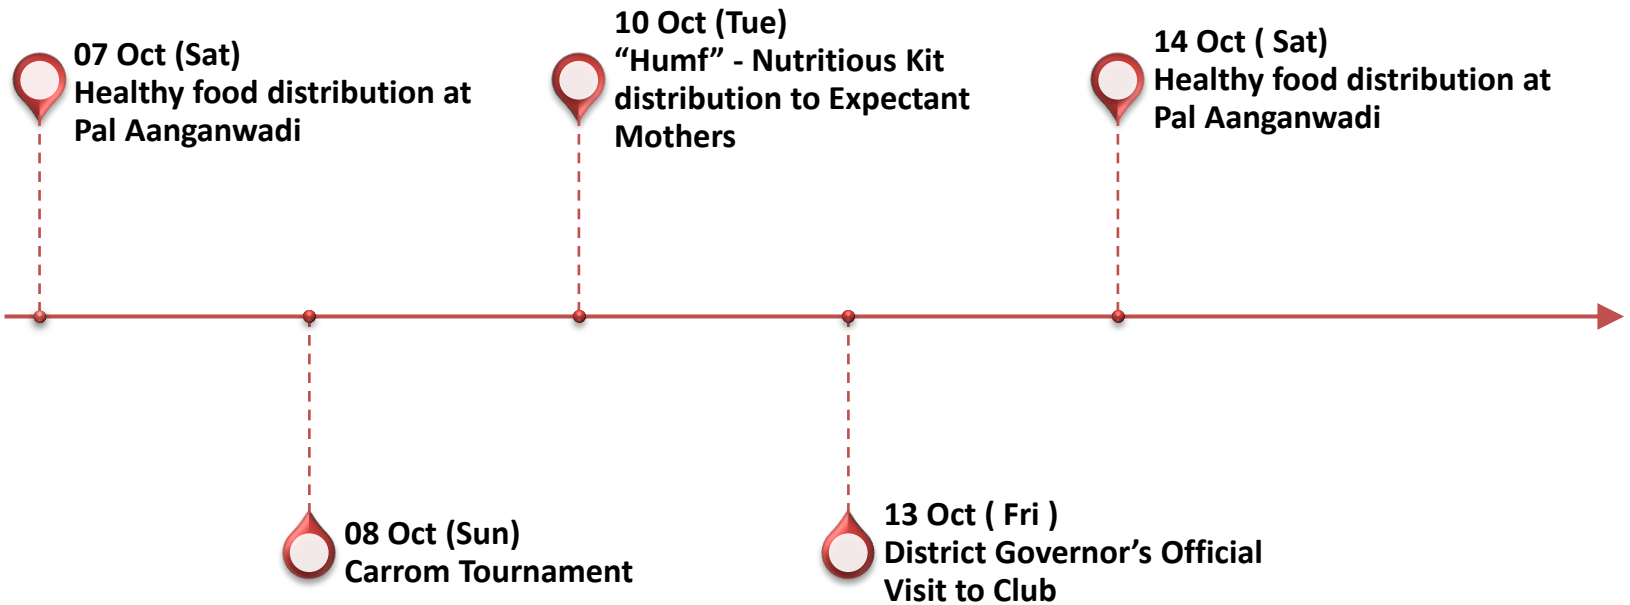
07 Oct (Sat)
Healthy food distribution at Pal Aanganwadi

08 Oct (Sun)
Carrom Tournament

10 Oct (Tue)
“Humf” - Nutritious Kit distribution to Expectant Mothers

13 Oct ( Fri )
District Governor’s Official Visit to Club

14 Oct ( Sat)
Healthy food distribution at Pal Aanganwadi